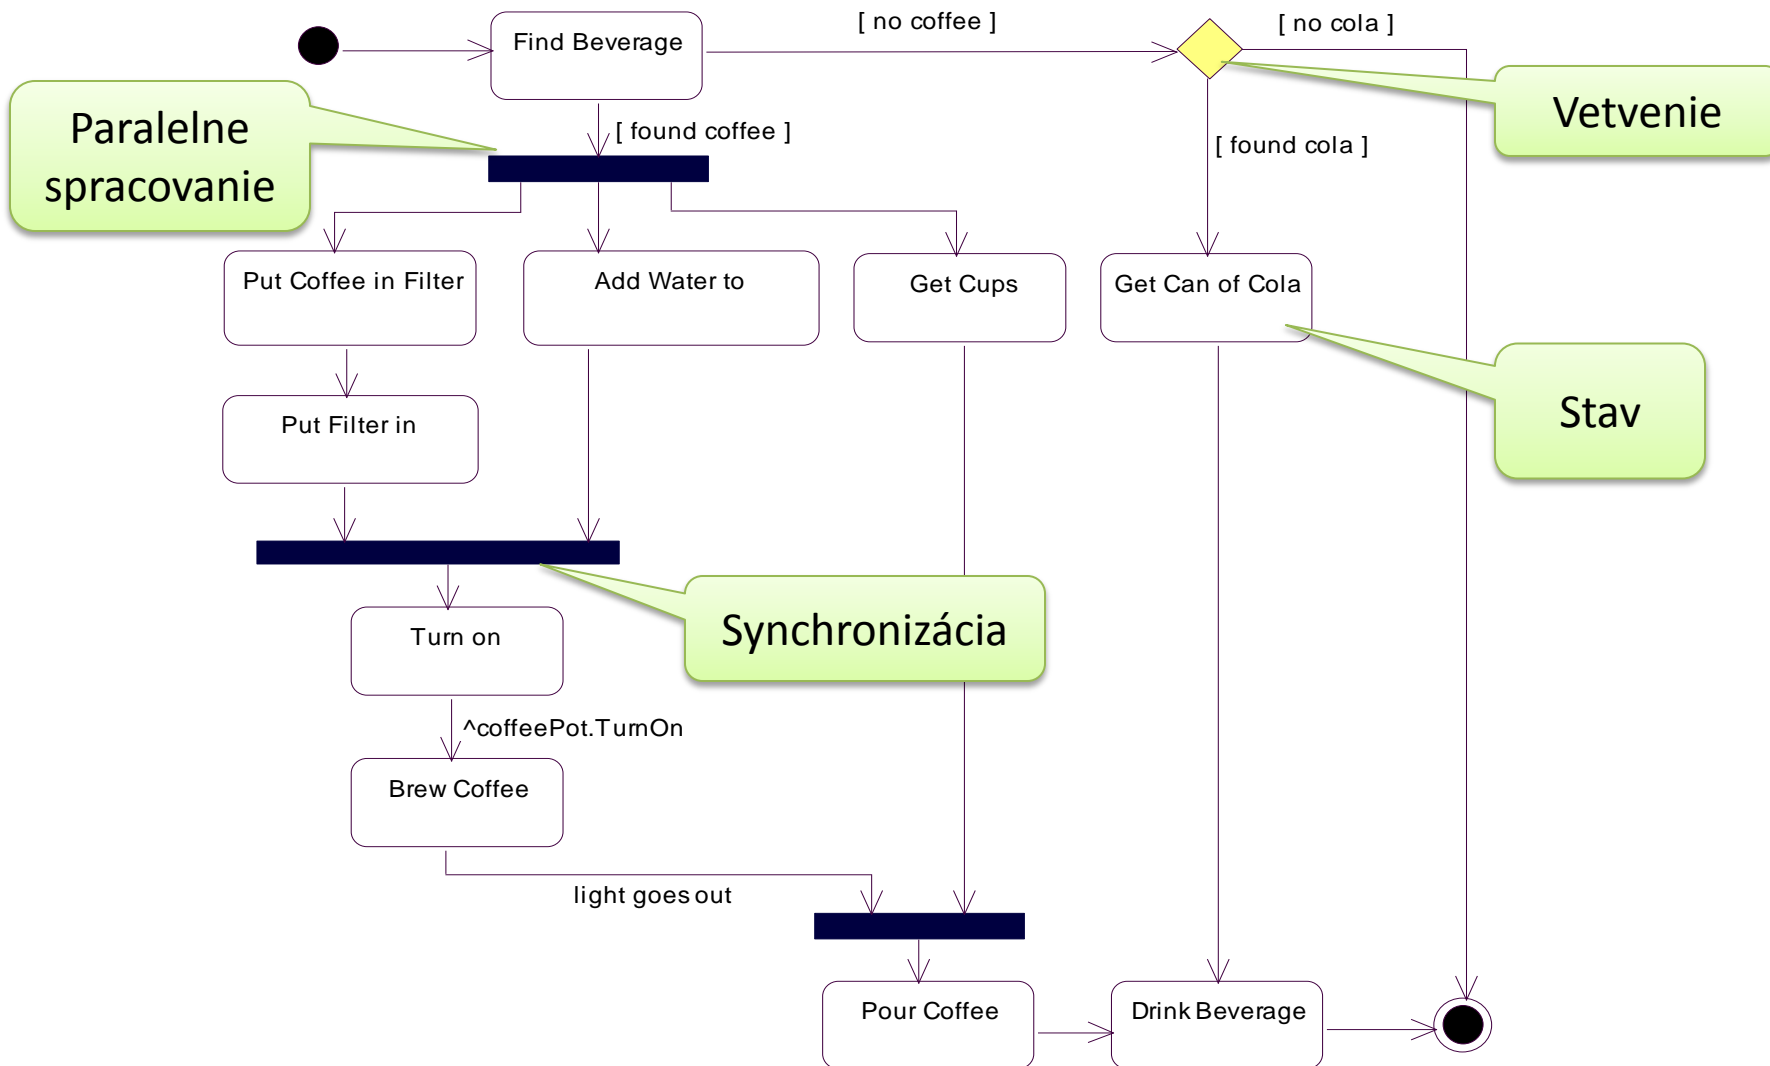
Find Beverage

[ no coffee ]

[ no cola ]

Paralelne spracovanie

[ found coffee ]

Vetvenie

[ found cola ]

Put Coffee in Filter

Add Water to

Get Cups

Get Can of Cola

Put Filter in

Stav

Turn on

Synchronizácia

^coffeePot.TurnOn

Brew Coffee

light goes out

Pour Coffee

Drink Beverage